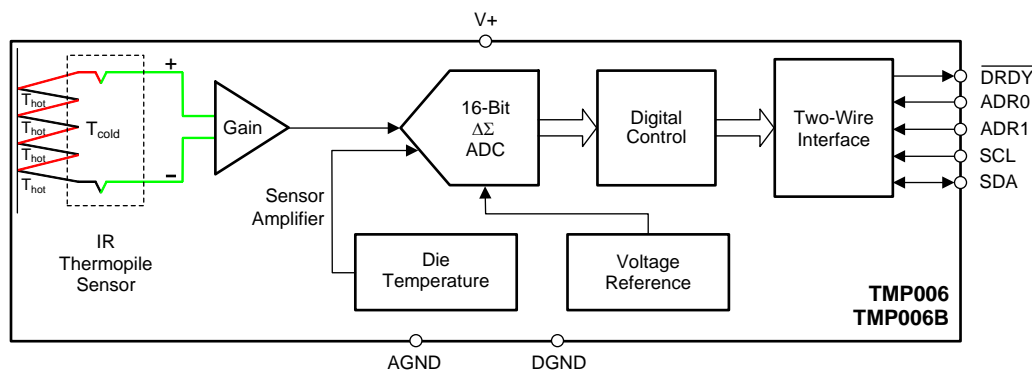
V+

+

$T_{hot}$

$T_{hot}$

$T_{cold}$

$T_{hot}$

$T_{hot}$

–

Gain

16-Bit
$\Delta\Sigma$
ADC

Digital Control

Two-Wire Interface

$\overline{DRDY}$
ADR0
ADR1
SCL
SDA

Sensor Amplifier

IR Thermopile Sensor

Die Temperature

Voltage Reference

TMP006
TMP006B

AGND

DGND